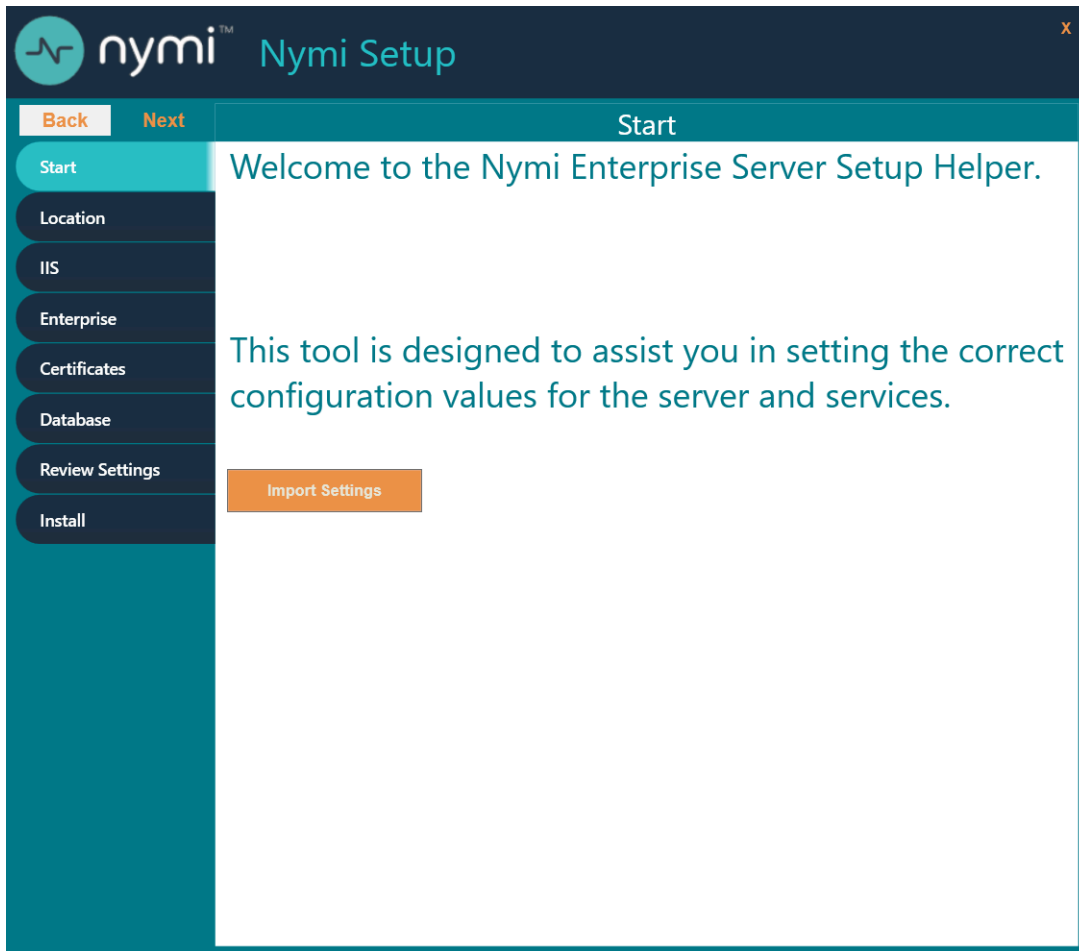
nymi™ Nymi Setup

X

Back Next

Start

Location

IIS

Enterprise

Certificates

Database

Review Settings

Install

Start

Welcome to the Nymi Enterprise Server Setup Helper.

This tool is designed to assist you in setting the correct configuration values for the server and services.

Import Settings